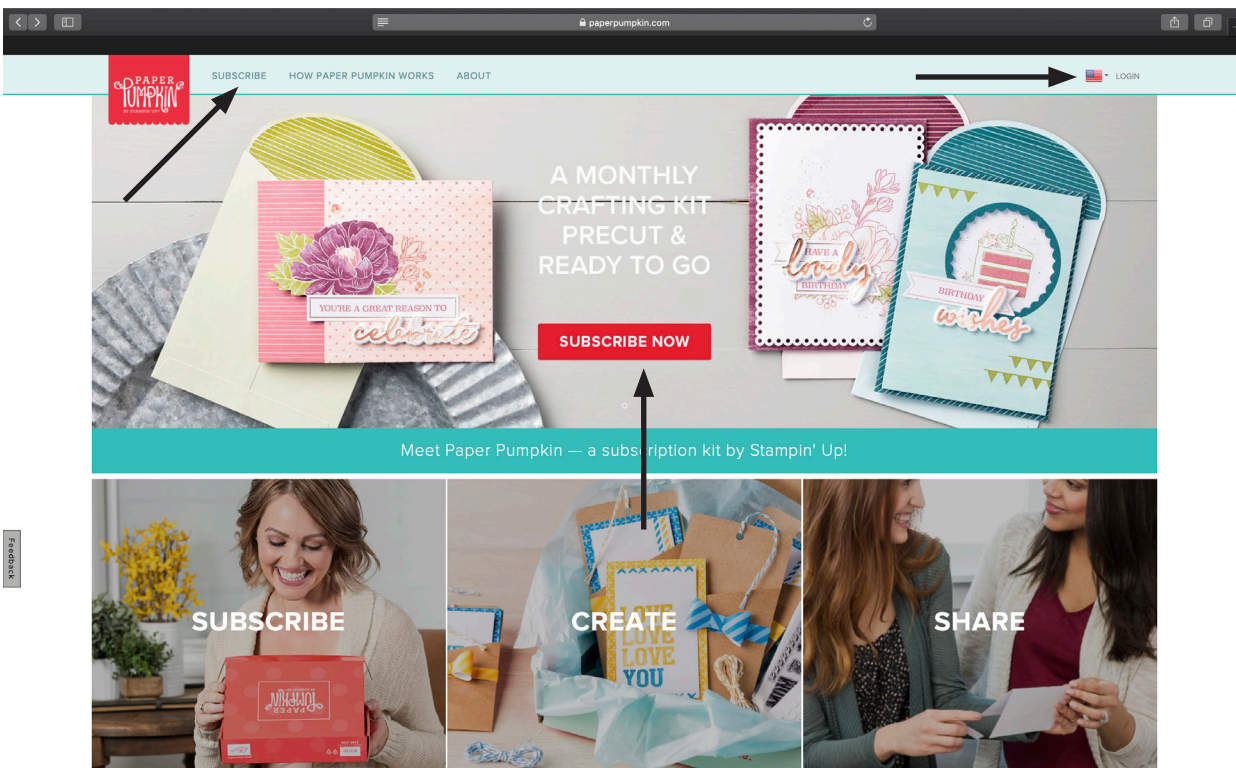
paperpumpkin.com

PAPER PUMPKIN

SUBSCRIBE HOW PAPER PUMPKIN WORKS ABOUT

LOGIN

A MONTHLY CRAFTING KIT PRECUT & READY TO GO

SUBSCRIBE NOW

YOU'RE A GREAT REASON TO celebrate

HAVE A lovely BIRTHDAY

BIRTHDAY wishes

Meet Paper Pumpkin — a subscription kit by Stampin' Up!

SUBSCRIBE

PAPER PUMPKIN

CREATE

LOVE LOVE LOVE YOU

SHARE

Feedback